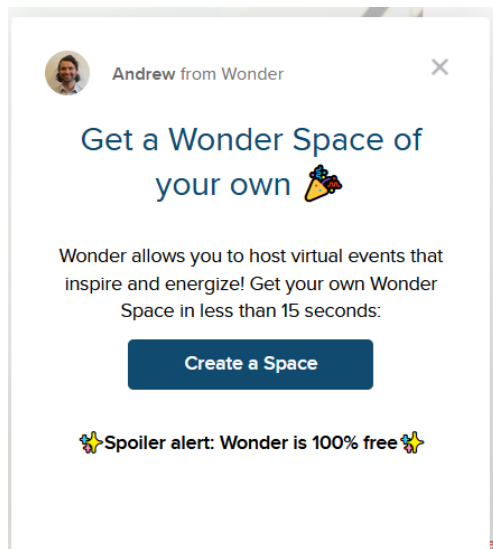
Andrew from Wonder

×

Get a Wonder Space of your own 🎉

Wonder allows you to host virtual events that inspire and energize! Get your own Wonder Space in less than 15 seconds:

Create a Space

✨Spoiler alert: Wonder is 100% free✨